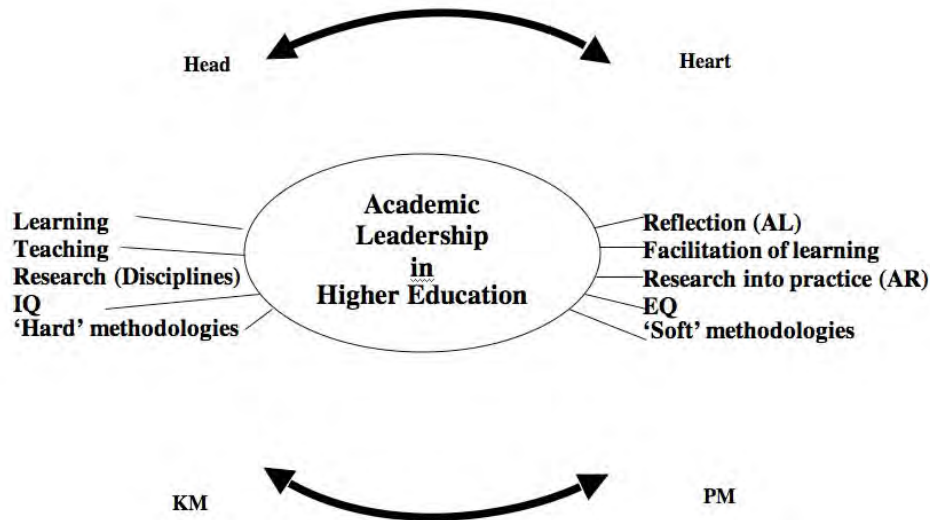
Head

Heart

Learning
Teaching
Research (Disciplines)
IQ
'Hard' methodologies

Academic
Leadership
in
Higher Education

Reflection (AL)
Facilitation of learning
Research into practice (AR)
EQ
'Soft' methodologies

KM

PM